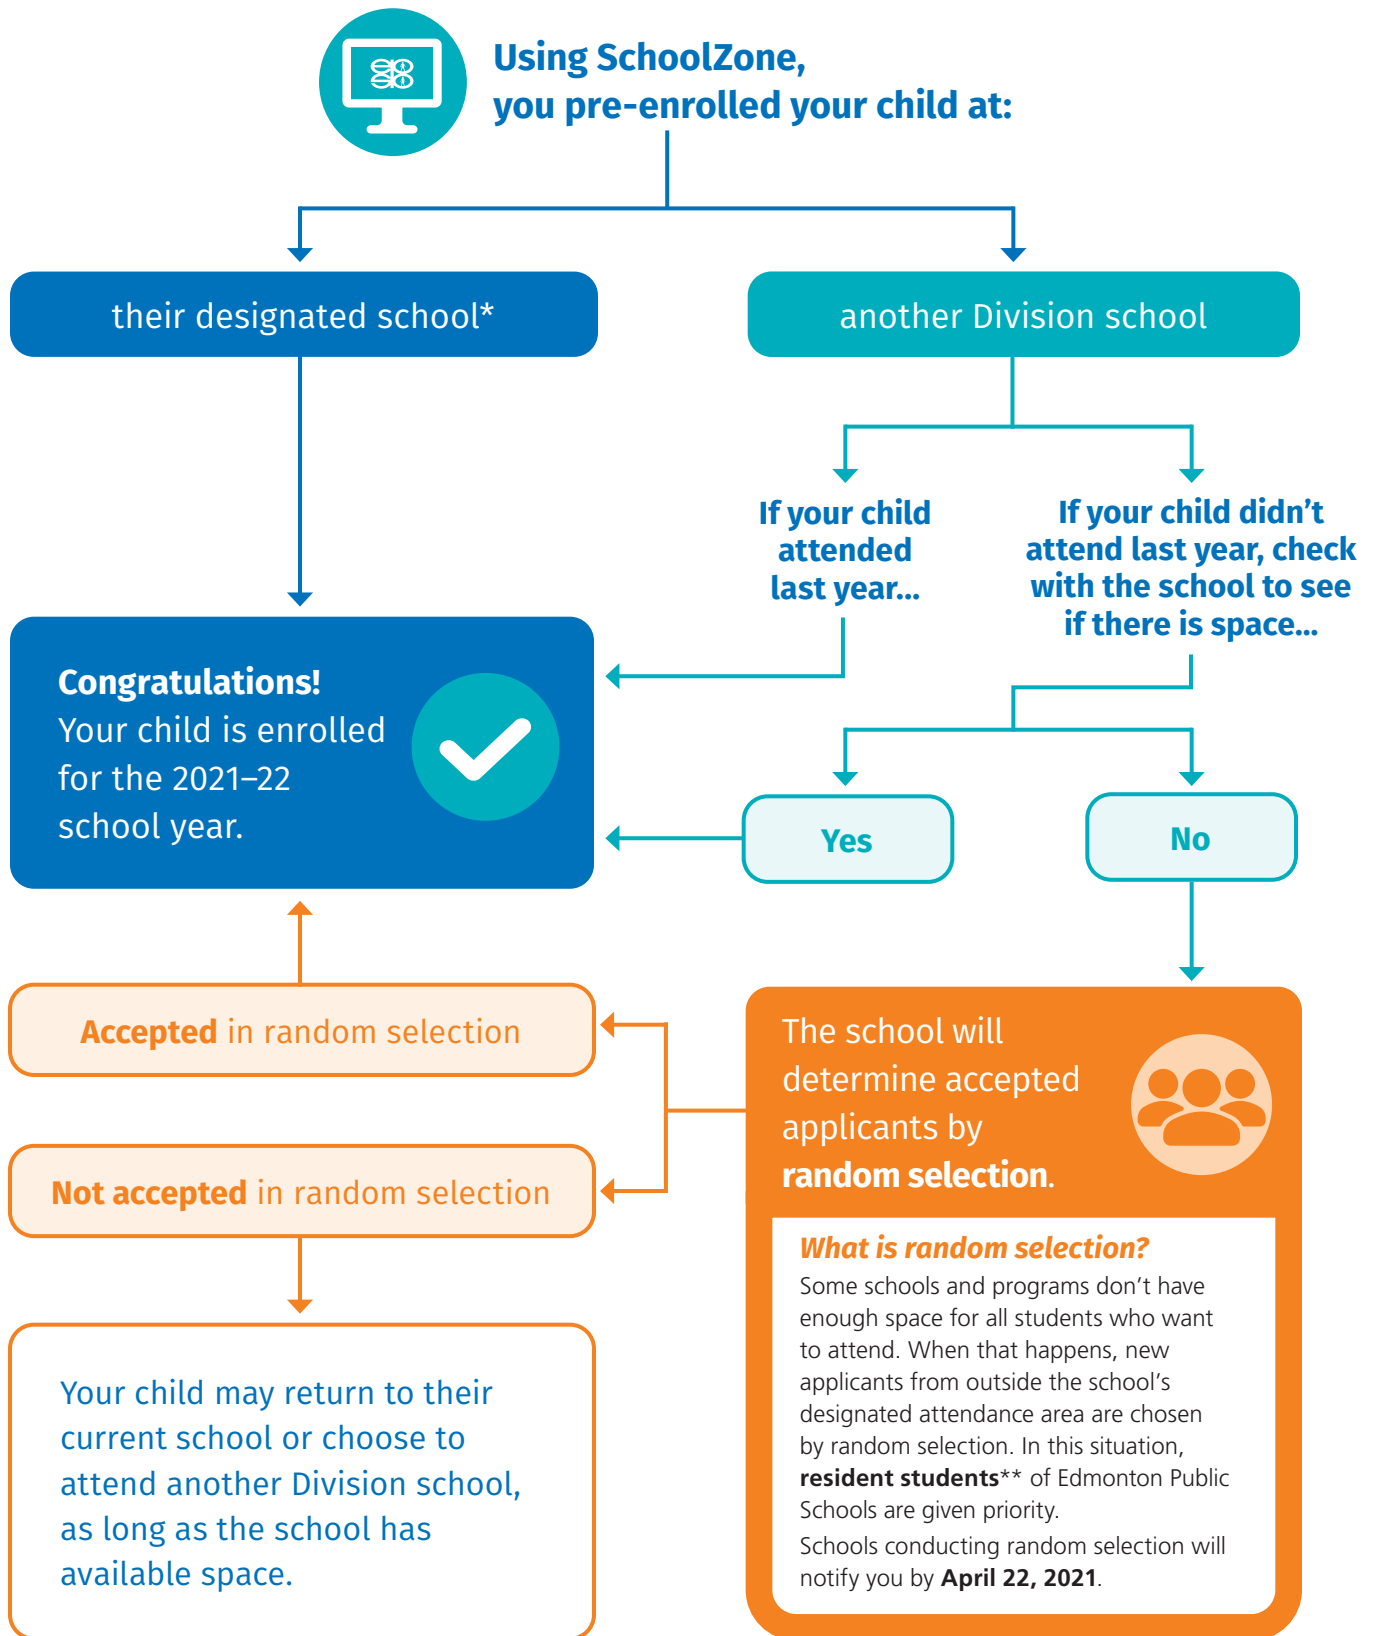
Using SchoolZone, you pre-enrolled your child at:

their designated school*

another Division school

If your child attended last year...

If your child didn't attend last year, check with the school to see if there is space...

Congratulations! Your child is enrolled for the 2021–22 school year.

Yes

No

Accepted in random selection

Not accepted in random selection

The school will determine accepted applicants by random selection.

What is random selection?
Some schools and programs don't have enough space for all students who want to attend. When that happens, new applicants from outside the school's designated attendance area are chosen by random selection. In this situation, resident students** of Edmonton Public Schools are given priority.
Schools conducting random selection will notify you by April 22, 2021.

Your child may return to their current school or choose to attend another Division school, as long as the school has available space.